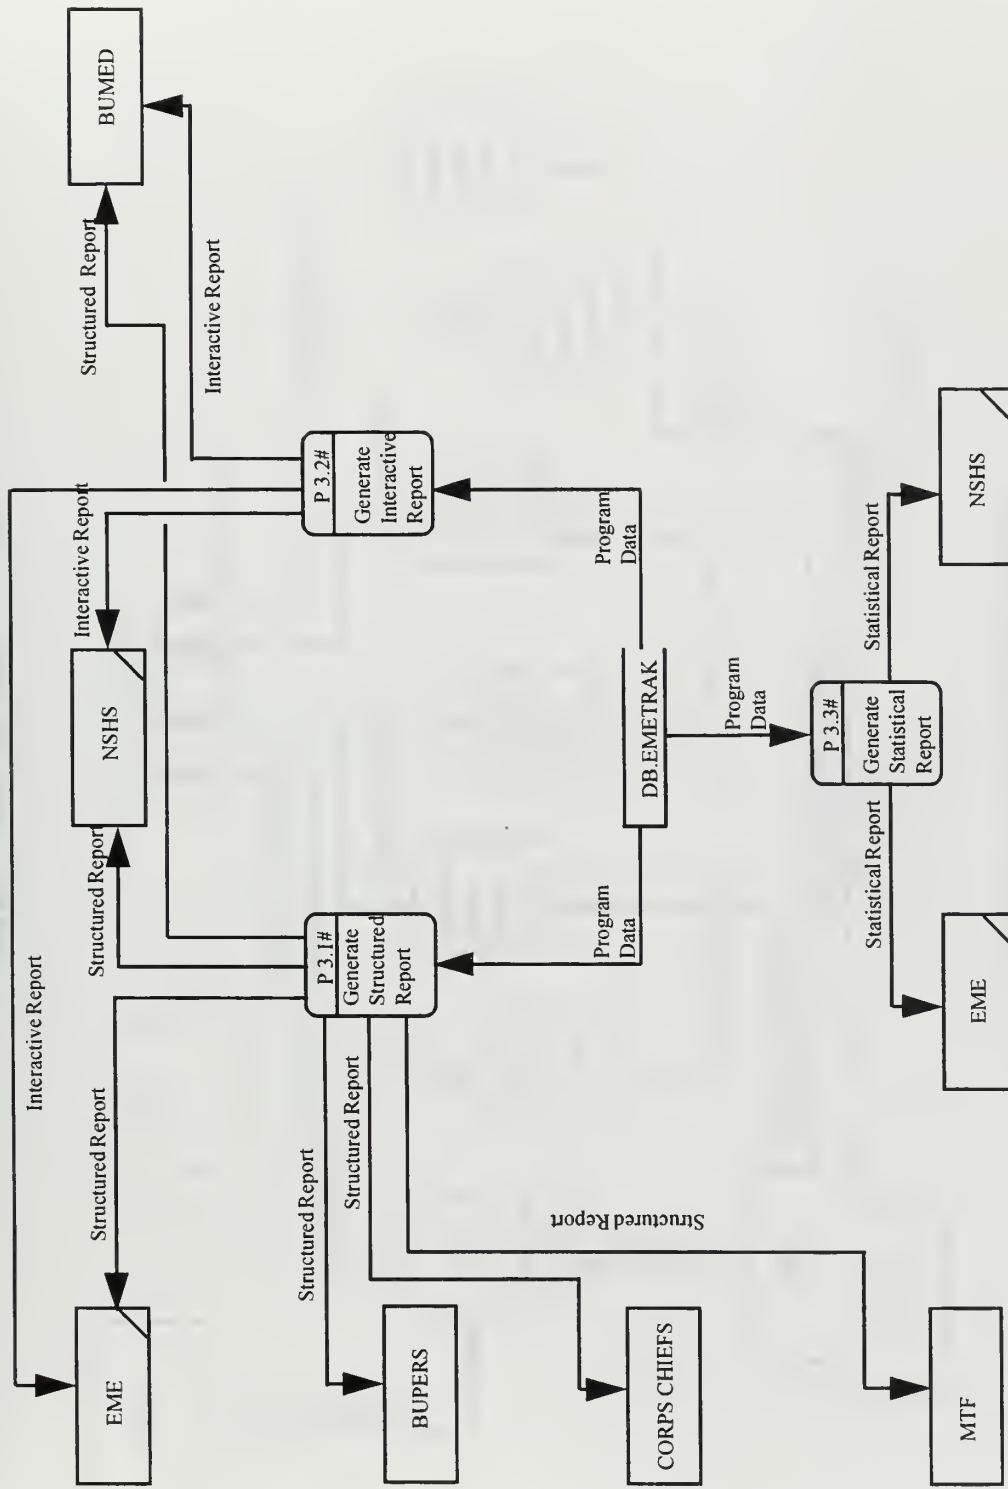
BUMED

Structured Report

Interactive Report

Interactive Report

Interactive Report

NSHS

P 3.2#
Generate Interactive Report

Program Data

DB.EMETRAK

Program Data

P 3.3#
Generate Statistical Report

Statistical Report

Statistical Report

NSHS

EME

Structured Report

P 3.1#
Generate Structured Report

Program Data

Structured Report

Structured Report

Structured Report

Structured Report

EME

BUPERS

CORPS CHIEFS

MTF